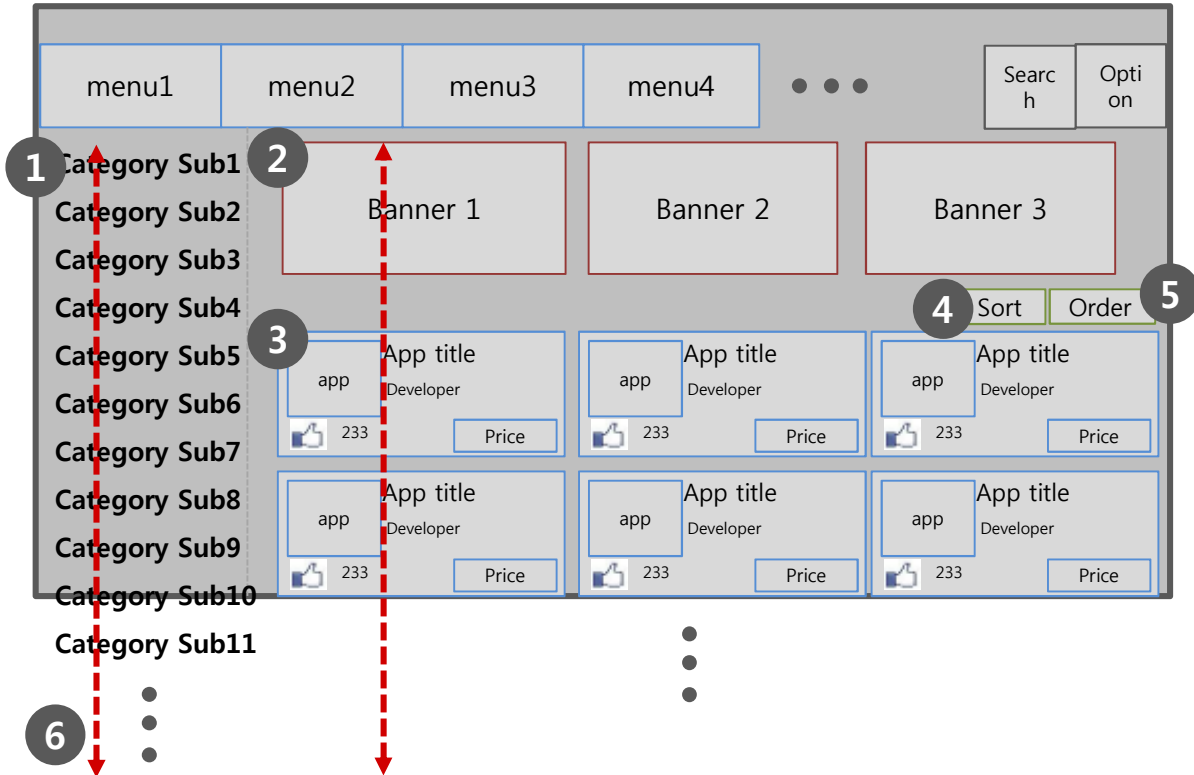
menu1 menu2 menu3 menu4 • • •

Search Option

1 Category Sub1
Category Sub2
Category Sub3
Category Sub4
Category Sub5
Category Sub6
Category Sub7
Category Sub8
Category Sub9
Category Sub10
Category Sub11

2 Banner 1 Banner 2 Banner 3

4 Sort Order 5

3

| app | App title Developer | 233 | Price |
|---|---|---|---|
| app | App title Developer | 233 | Price |
| app | App title Developer | 233 | Price |
| app | App title Developer | 233 | Price |
| app | App title Developer | 233 | Price |
| app | App title Developer | 233 | Price |

6